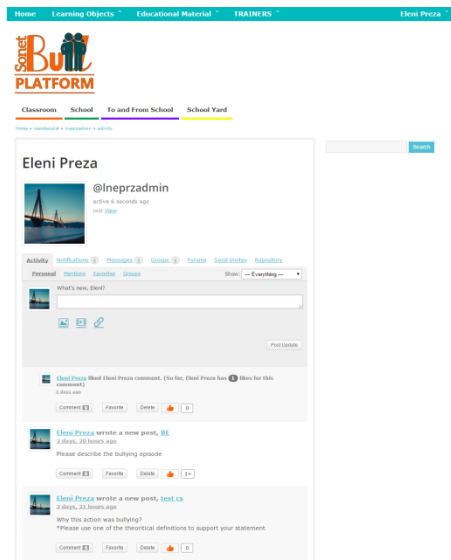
Home   Learning Objects   Educational Material   TRAINERS   Eleni Preza

Sonet Bull PLATFORM

Classroom   School   To and From School   School Yard

Home » membwbd » leprzadmin » activity

Search

Eleni Preza

@lneprzadmin

active 6 seconds ago

test View

Activity   Notifications   Messages   Groups   Forums   Send Invites   Repository

Personal   Mentions   Favorites   Groups   Show: — Everything —

What's new, Eleni?

Post Update

Eleni Preza liked Eleni Preza comment. (So far, Eleni Preza has 1 likes for this comment)

2 days ago

Comment   Favorite   Delete   0

Eleni Preza wrote a new post, BE

2 days, 20 hours ago

Please describe the bullying episode

Comment   Favorite   Delete   1

Eleni Preza wrote a new post, test cs

2 days, 21 hours ago

Why this action was bullying?

*Please use one of the theoritical definitions to support your statement

Comment   Favorite   Delete   0